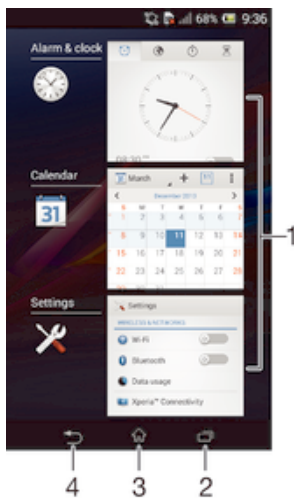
68% 9:36

Alarm & clock

Calendar

31

March

December 2013

| | | | | | | |
|---|---|---|---|---|---|---|
| 1 | 2 | 3 | 4 | 5 | 6 | 7 |
| 8 | 9 | 10 | 11 | 12 | 13 | 14 |
| 15 | 16 | 17 | 18 | 19 | 20 | 21 |
| 22 | 23 | 24 | 25 | 26 | 27 | 28 |
| 29 | 30 | 31 | | | | |

Settings

Settings

WIRELESS & NETWORKS

Wi-Fi

Bluetooth

Data usage

Xperia™ Connectivity

1

4 3 2